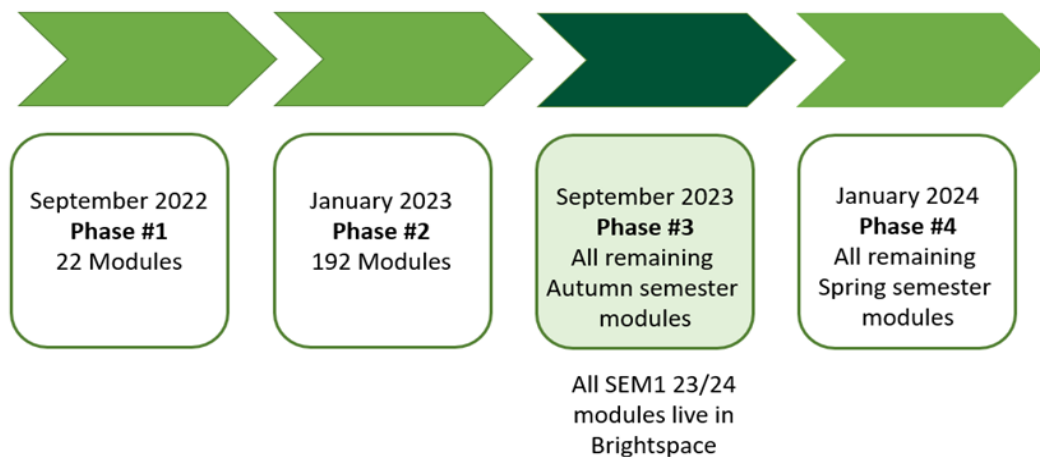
September 2022
**Phase #1**
22 Modules

January 2023
**Phase #2**
192 Modules

September 2023
**Phase #3**
All remaining Autumn semester modules

All SEM1 23/24 modules live in Brightspace

January 2024
**Phase #4**
All remaining Spring semester modules